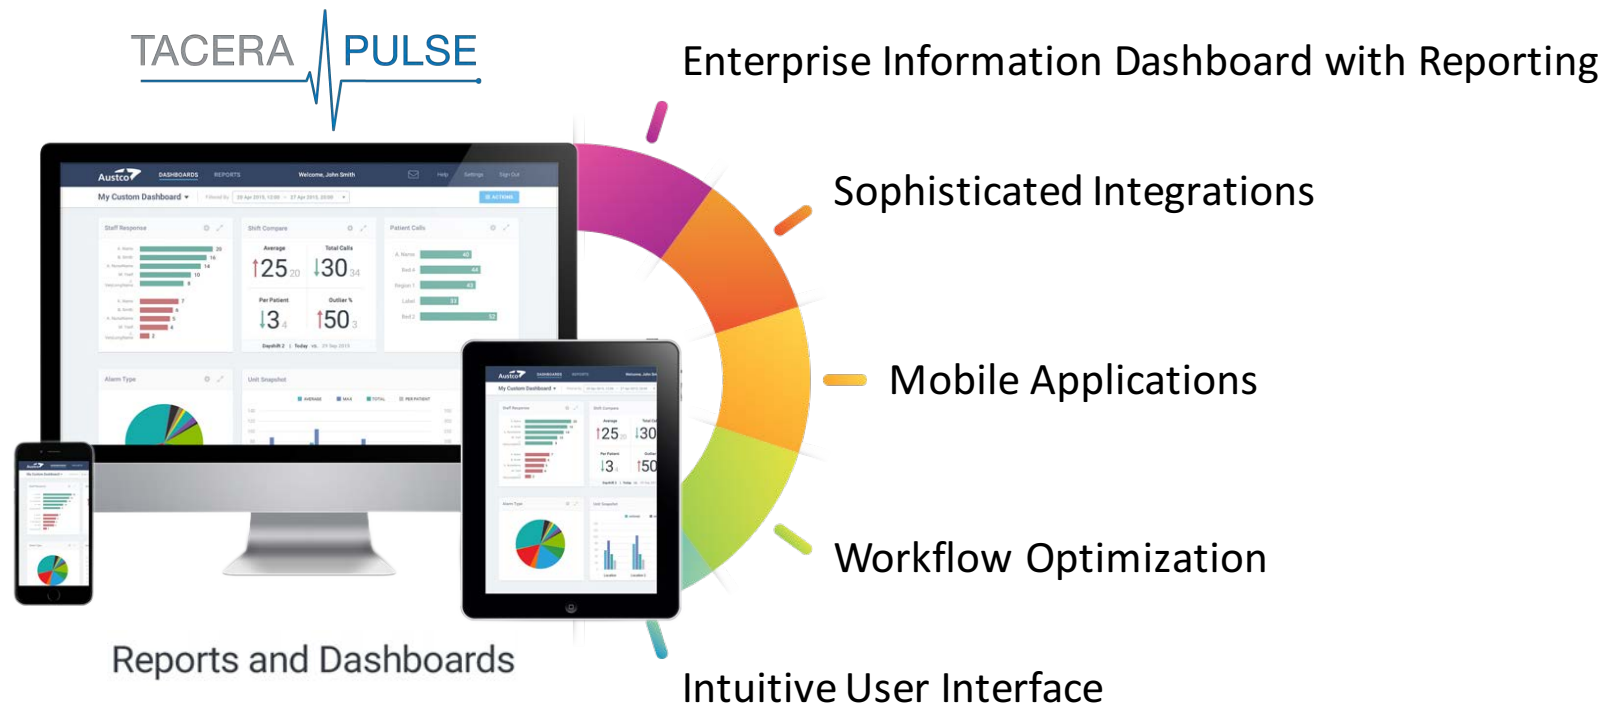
TACERA PULSE

Enterprise Information Dashboard with Reporting

Sophisticated Integrations

Mobile Applications

Workflow Optimization

Intuitive User Interface

Austco DASHBOARDS REPORTS Welcome, John Smith

My Custom Dashboard

Staff Response

Shift Compare

Average Total Calls

↑25 20 ↓30 34

Per Patient Outlier %

↓3 4 ↑50 3

Patient Calls

Alarm Type

Unit Snapshot

Reports and Dashboards